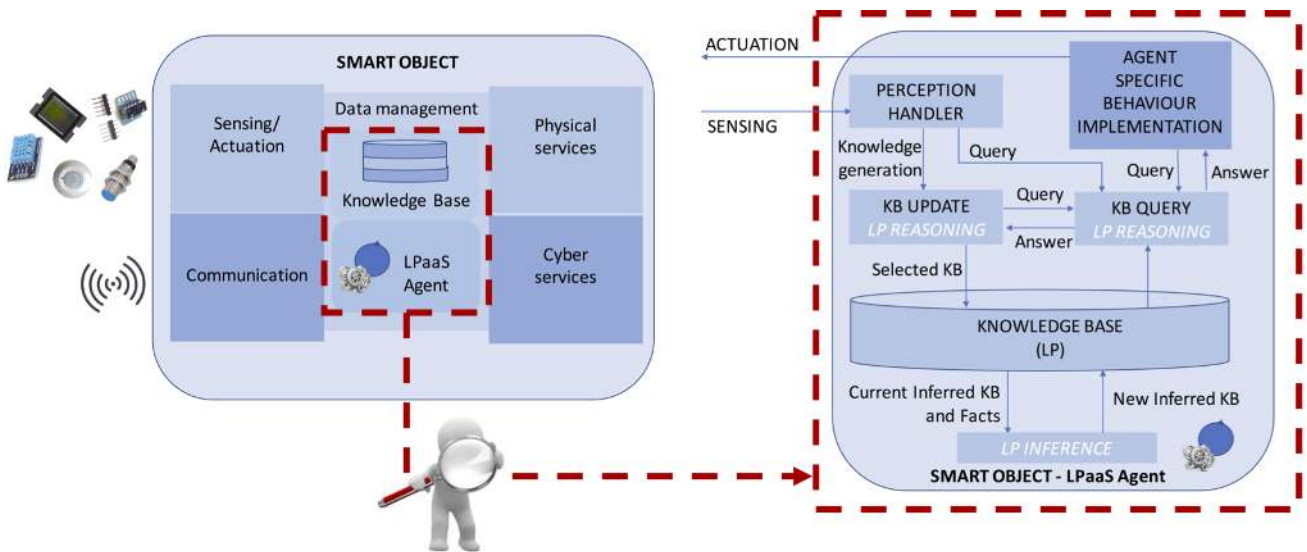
SMART OBJECT

Sensing/ Actuation

Data management

Knowledge Base

Physical services

Communication

LPaaS Agent

Cyber services

ACTUATION

SENSING

PERCEPTION HANDLER

AGENT SPECIFIC BEHAVIOUR IMPLEMENTATION

Knowledge generation

Query

Query

Answer

Query

KB UPDATE
LP REASONING

Answer

KB QUERY
LP REASONING

Selected KB

KNOWLEDGE BASE
(LP)

Current Inferred KB and Facts

New Inferred KB

LP INFERENCE

SMART OBJECT - LPaaS Agent